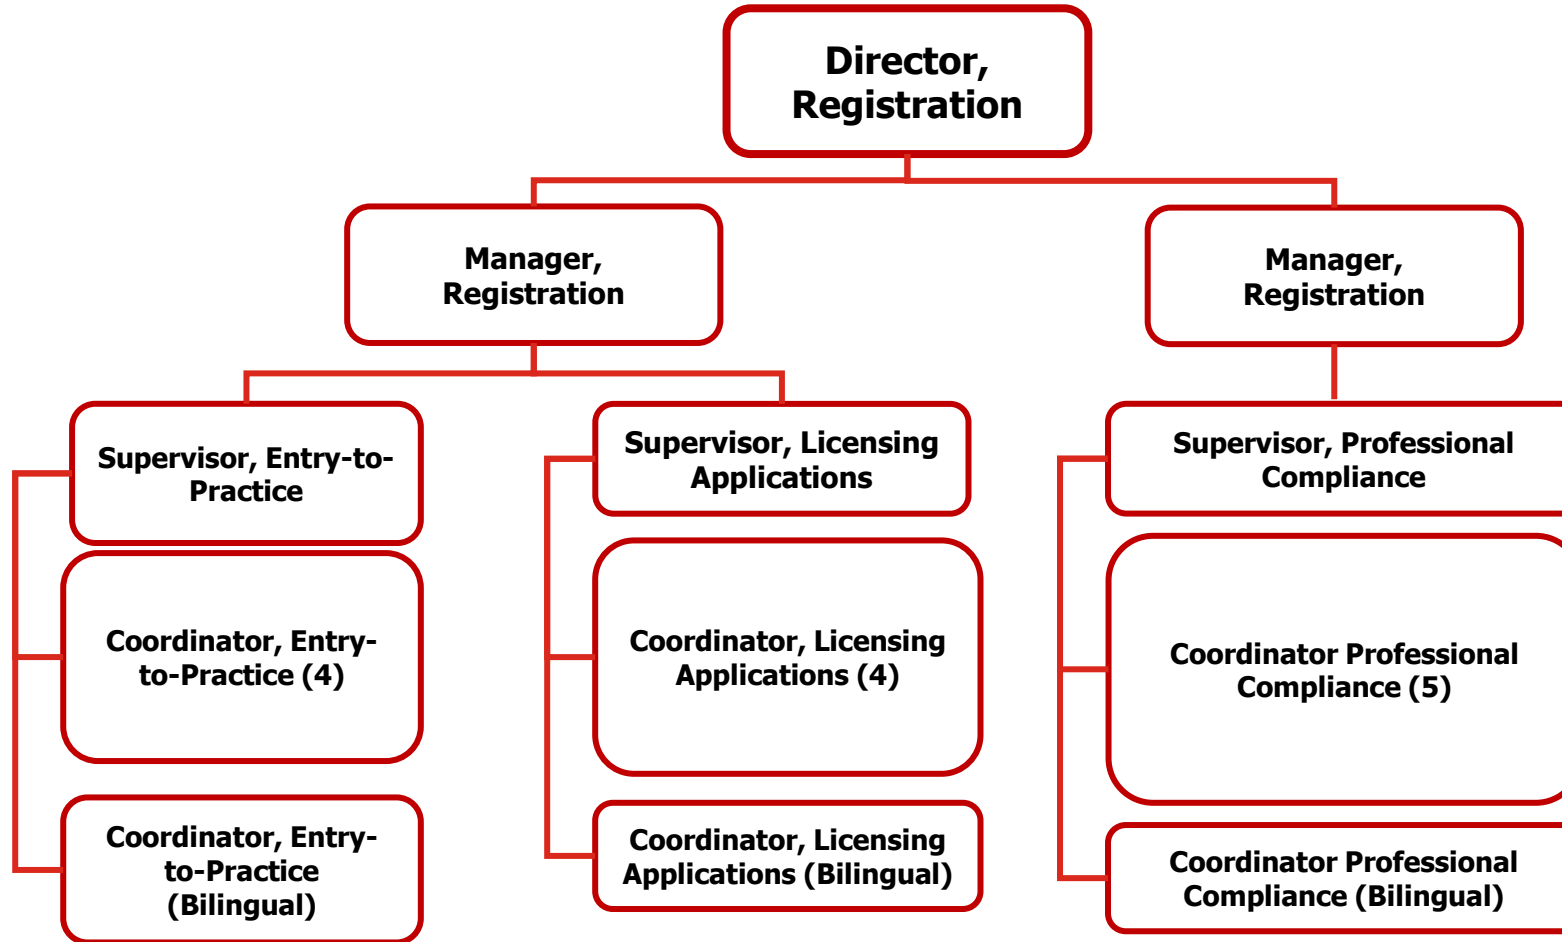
Director, Registration

Manager, Registration

Manager, Registration

Supervisor, Entry-to-Practice

Coordinator, Entry-to-Practice (4)

Coordinator, Entry-to-Practice (Bilingual)

Supervisor, Licensing Applications

Coordinator, Licensing Applications (4)

Coordinator, Licensing Applications (Bilingual)

Supervisor, Professional Compliance

Coordinator Professional Compliance (5)

Coordinator Professional Compliance (Bilingual)